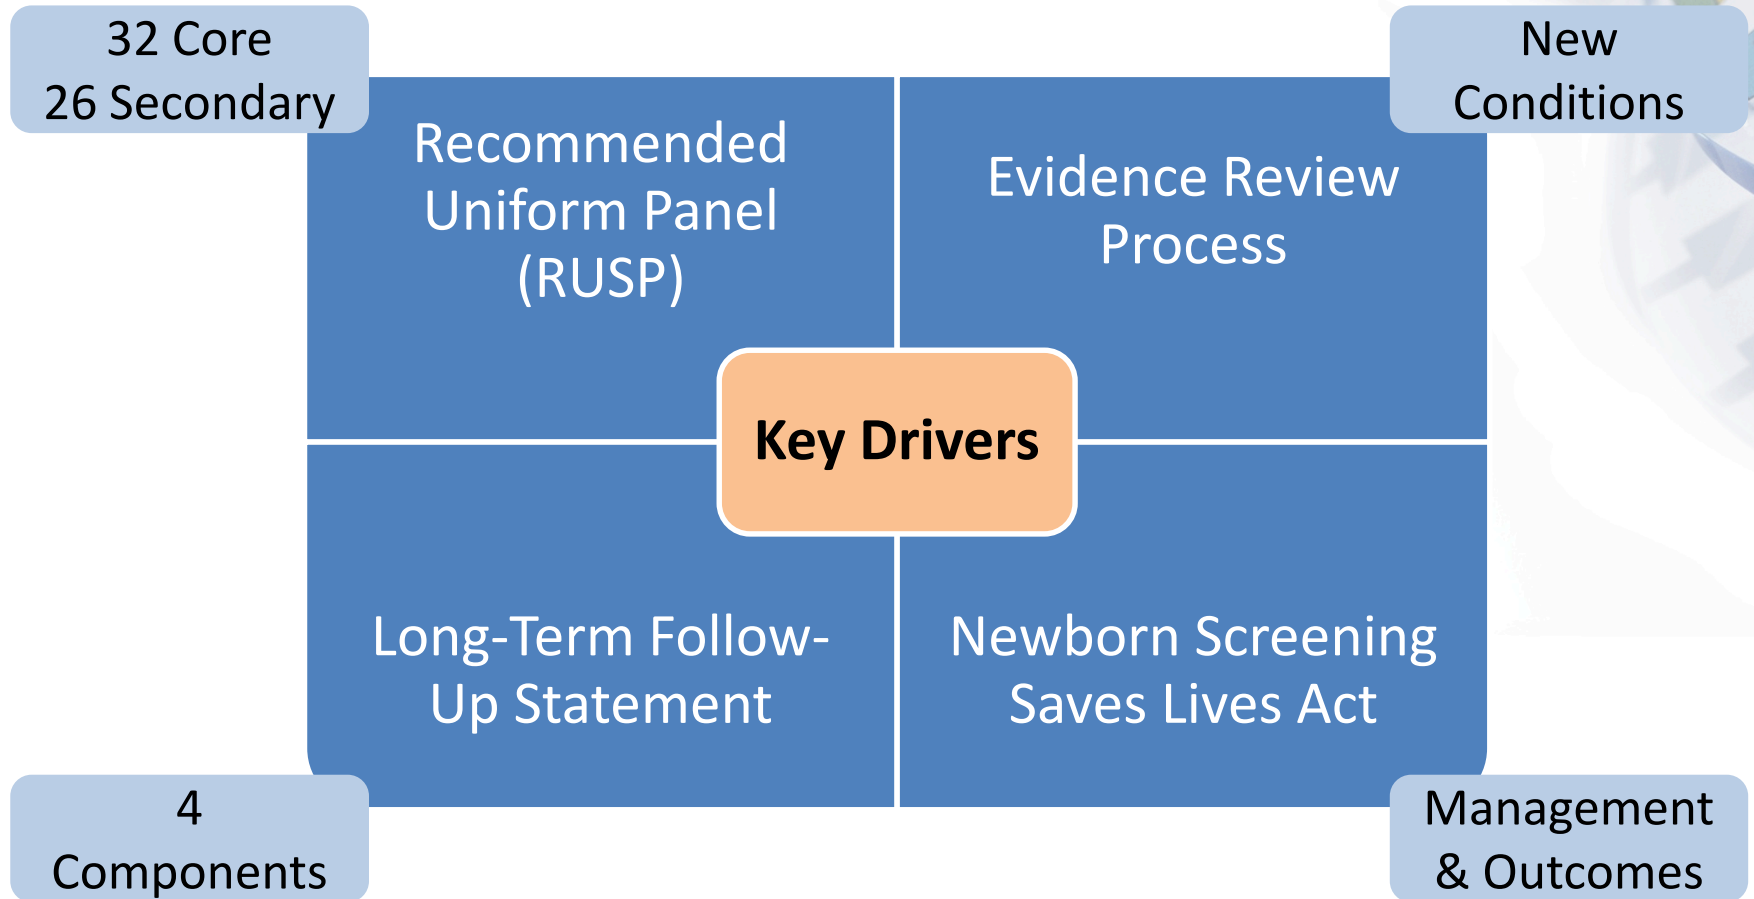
32 Core
26 Secondary

New
Conditions

Recommended Uniform Panel (RUSP)

Evidence Review Process

Key Drivers

Long-Term Follow-Up Statement

Newborn Screening Saves Lives Act

4
Components

Management
& Outcomes